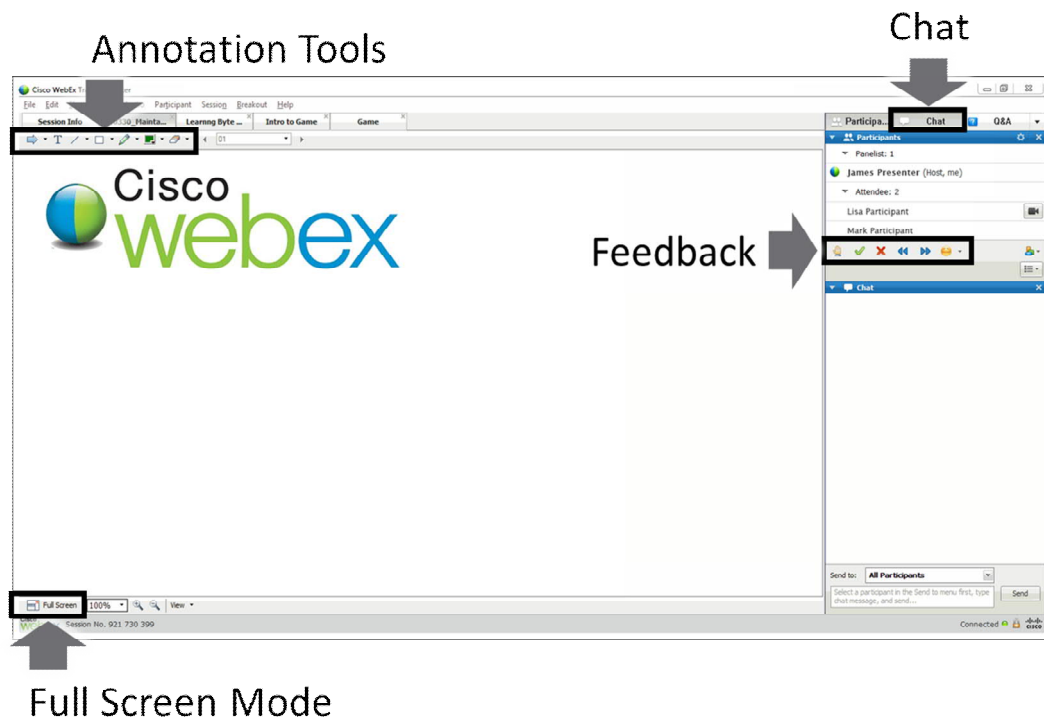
Annotation Tools

Chat

Cisco WebEx Tr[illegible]er

File Edit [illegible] Participant Session Breakout Help

Session Info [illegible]330_Mainta... Learnng Byte ... Intro to Game Game

01

Cisco webex

Participa... Chat Q&A

Participants

Panelist: 1

James Presenter (Host, me)

Attendee: 2

Lisa Participant

Mark Participant

Feedback

Chat

Send to: All Participants

Select a participant in the Send to menu first, type chat message, and send...

Send

Full Screen 100% View

Session No. 921 730 399

Connected

Full Screen Mode